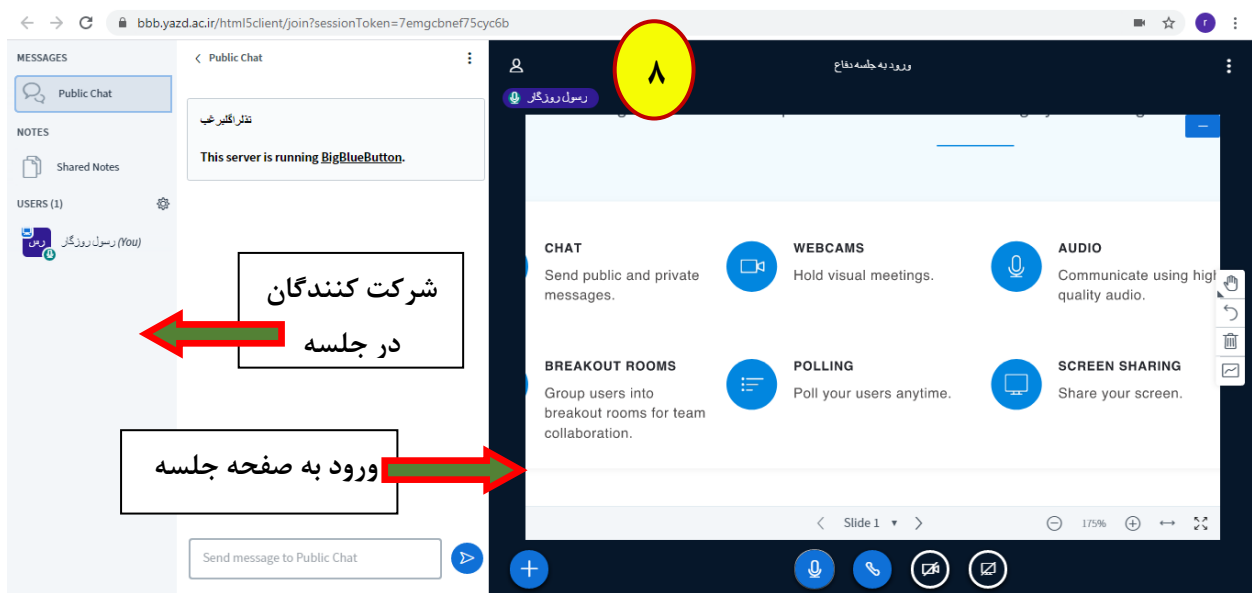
bbb.yazd.ac.ir/html5client/join?sessionToken=7emgcbnef75cyc6b

MESSAGES
Public Chat
NOTES
Shared Notes
USERS (1)
رس
رسول روزگار (You)

Public Chat
تنلراگلبرغب
This server is running BigBlueButton.

شرکت کنندگان در جلسه

ورود به صفحه جلسه

Send message to Public Chat

۸
ورود به جلسه دفاع
رسول روزگار

CHAT
Send public and private messages.

WEBCAMS
Hold visual meetings.

AUDIO
Communicate using high quality audio.

BREAKOUT ROOMS
Group users into breakout rooms for team collaboration.

POLLING
Poll your users anytime.

SCREEN SHARING
Share your screen.

Slide 1
175%